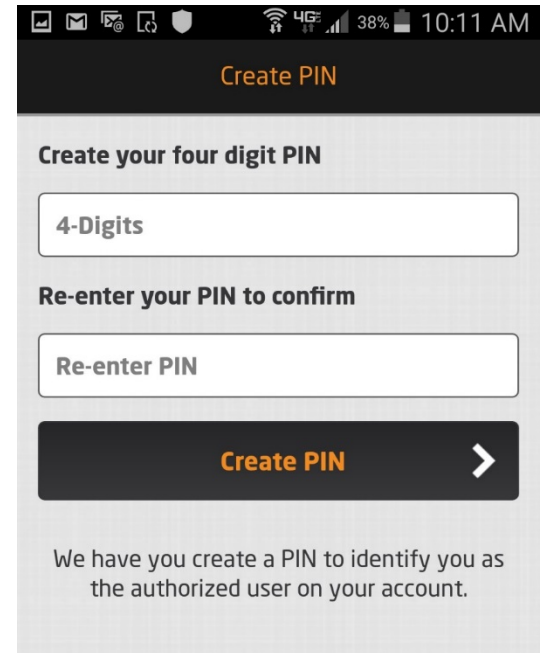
4G 38% 10:11 AM

Create PIN

Create your four digit PIN

4-Digits

Re-enter your PIN to confirm

Re-enter PIN

Create PIN

We have you create a PIN to identify you as the authorized user on your account.